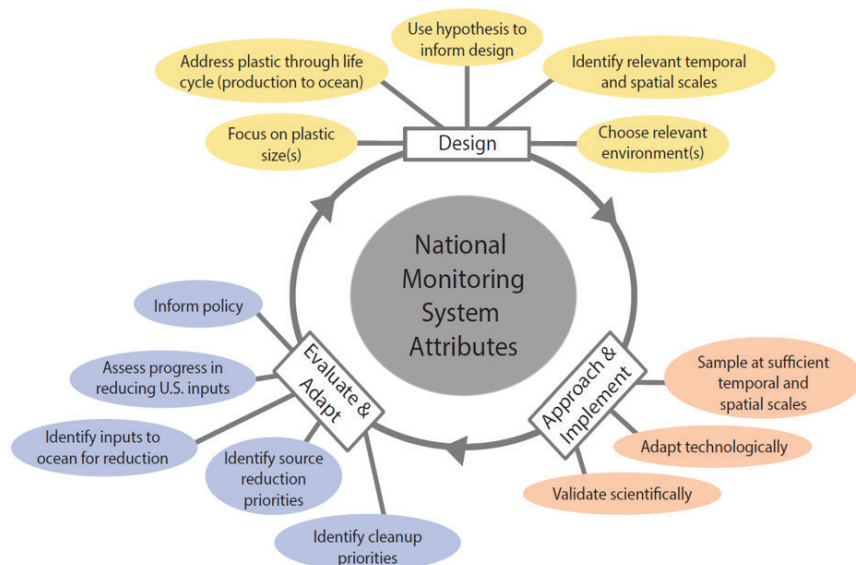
Use hypothesis to inform design

Address plastic through life cycle (production to ocean)

Identify relevant temporal and spatial scales

Focus on plastic size(s)

Design

Choose relevant environment(s)

National Monitoring System Attributes

Inform policy

Assess progress in reducing U.S. inputs

Evaluate & Adapt

Identify inputs to ocean for reduction

Identify source reduction priorities

Identify cleanup priorities

Approach & Implement

Sample at sufficient temporal and spatial scales

Adapt technologically

Validate scientifically